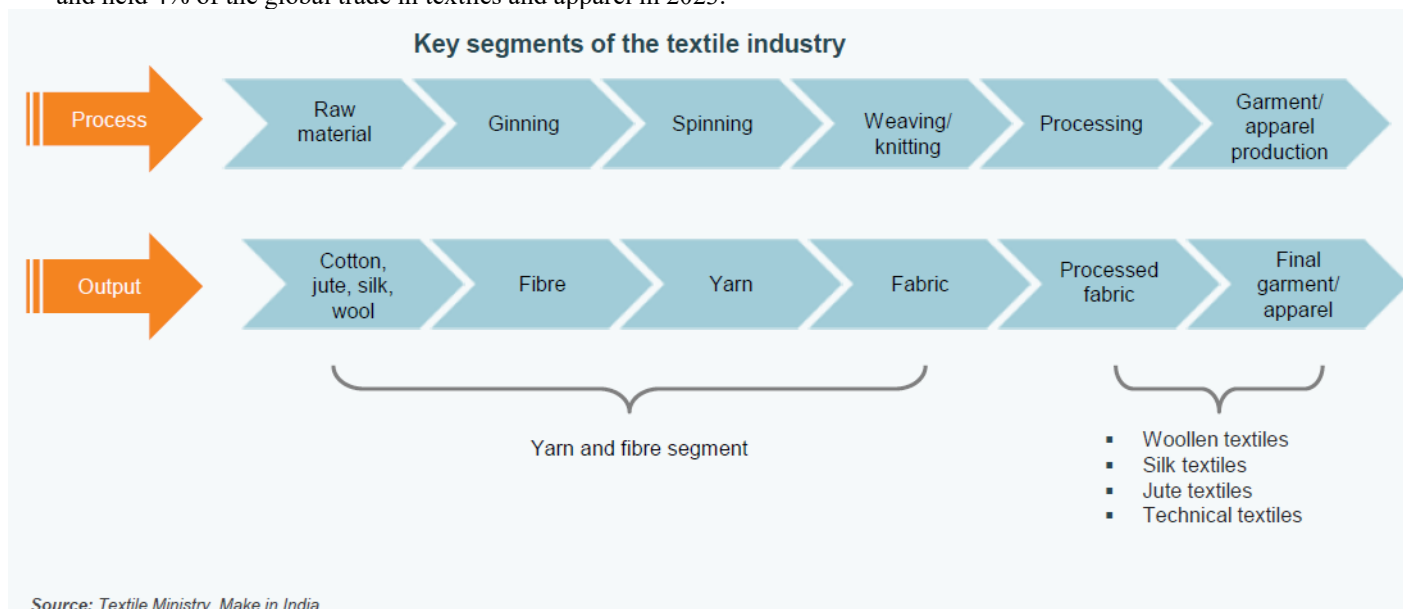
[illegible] 4% of the global trade in textiles and apparel in 2023.

Key segments of the textile industry

Process

Raw material

Ginning

Spinning

Weaving/ knitting

Processing

Garment/ apparel production

Output

Cotton, jute, silk, wool

Fibre

Yarn

Fabric

Processed fabric

Final garment/ apparel

Yarn and fibre segment

- Woollen textiles
- Silk textiles
- Jute textiles
- Technical textiles

Source: Textile Ministry, Make in India